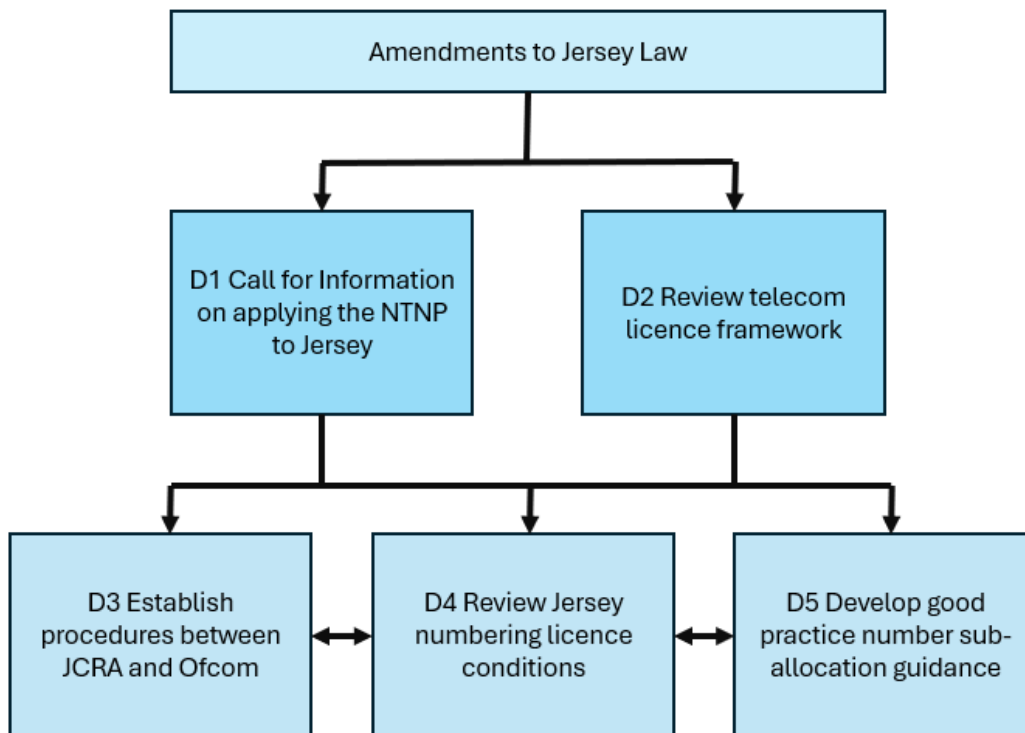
Amendments to Jersey Law

D1 Call for Information on applying the NTNP to Jersey

D2 Review telecom licence framework

D3 Establish procedures between JCRA and Ofcom

D4 Review Jersey numbering licence conditions

D5 Develop good practice number sub-allocation guidance